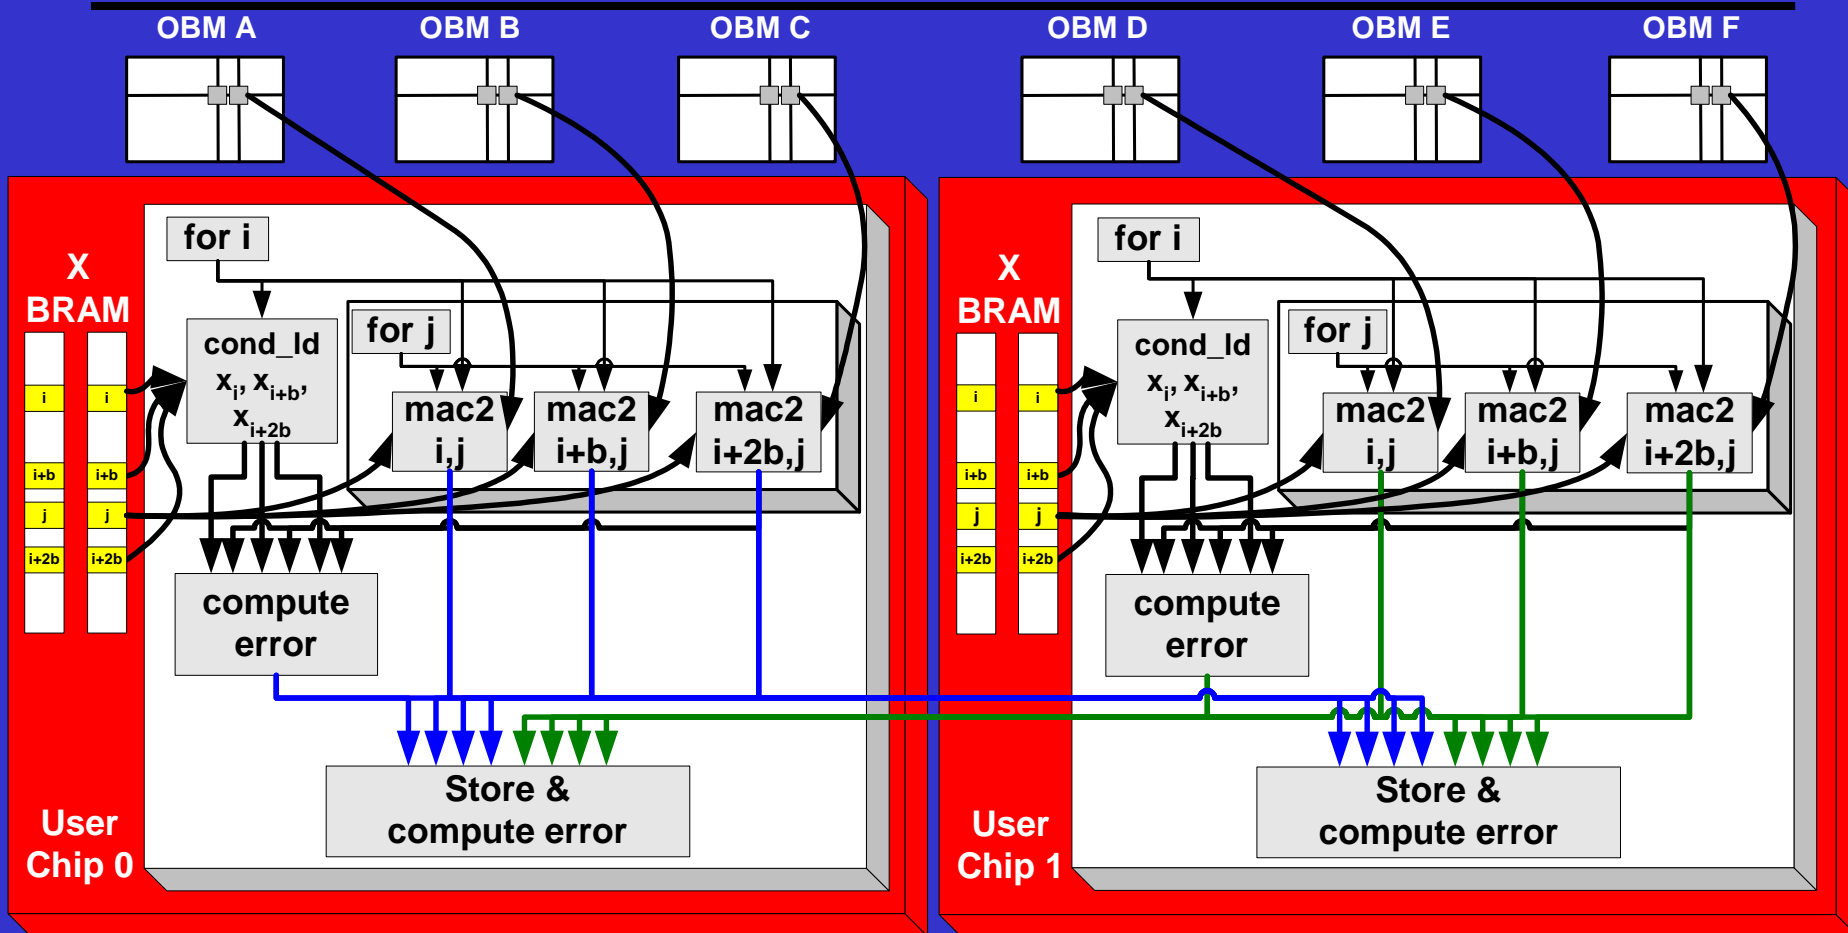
OBM A
OBM B
OBM C
OBM D
OBM E
OBM F

X BRAM

i
i
i+b
i+b
j
j
i+2b
i+2b

for i

cond_ld
$x_i$, $x_{i+b}$, $x_{i+2b}$

for j

mac2 i,j
mac2 i+b,j
mac2 i+2b,j

compute error

Store & compute error

User Chip 0

X BRAM

i
i
i+b
i+b
j
j
i+2b
i+2b

for i

cond_ld
$x_i$, $x_{i+b}$, $x_{i+2b}$

for j

mac2 i,j
mac2 i+b,j
mac2 i+2b,j

compute error

Store & compute error

User Chip 1